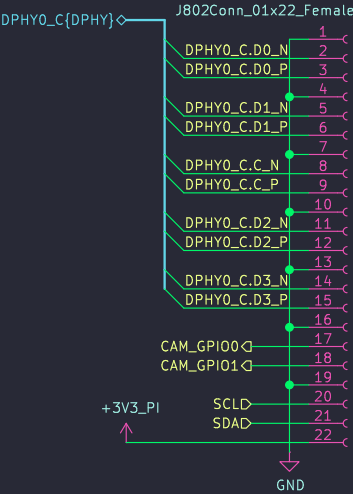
DPHY0_C{DPHY}
J802Conn_01x22_Female
1
DPHY0_C.D0_N
2
DPHY0_C.D0_P
3
4
DPHY0_C.D1_N
5
DPHY0_C.D1_P
6
7
DPHY0_C.C_N
8
DPHY0_C.C_P
9
10
DPHY0_C.D2_N
11
DPHY0_C.D2_P
12
13
DPHY0_C.D3_N
14
DPHY0_C.D3_P
15
16
CAM_GPIO0
17
CAM_GPIO1
18
19
+3V3_PI
SCL
20
SDA
21
22
GND